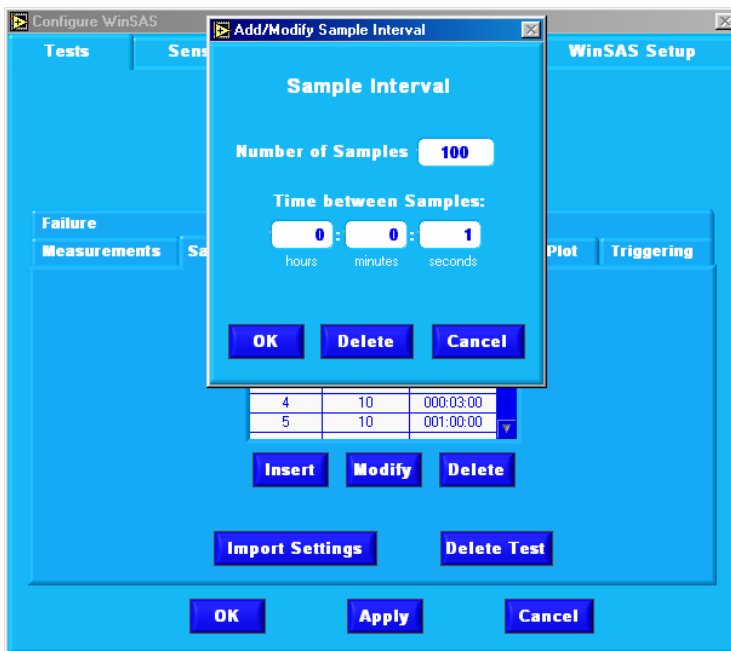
Configure WinSAS

Tests

Sens

WinSAS Setup

Add/Modify Sample Interval

Sample Interval

Number of Samples 100

Time between Samples:

0 : 0 : 1

hours minutes seconds

OK Delete Cancel

Failure

Measurements Sa

Plot Triggering

| 4 | 10 | 000:03:00 |
|---|---|---|
| 5 | 10 | 001:00:00 |

Insert Modify Delete

Import Settings Delete Test

OK Apply Cancel